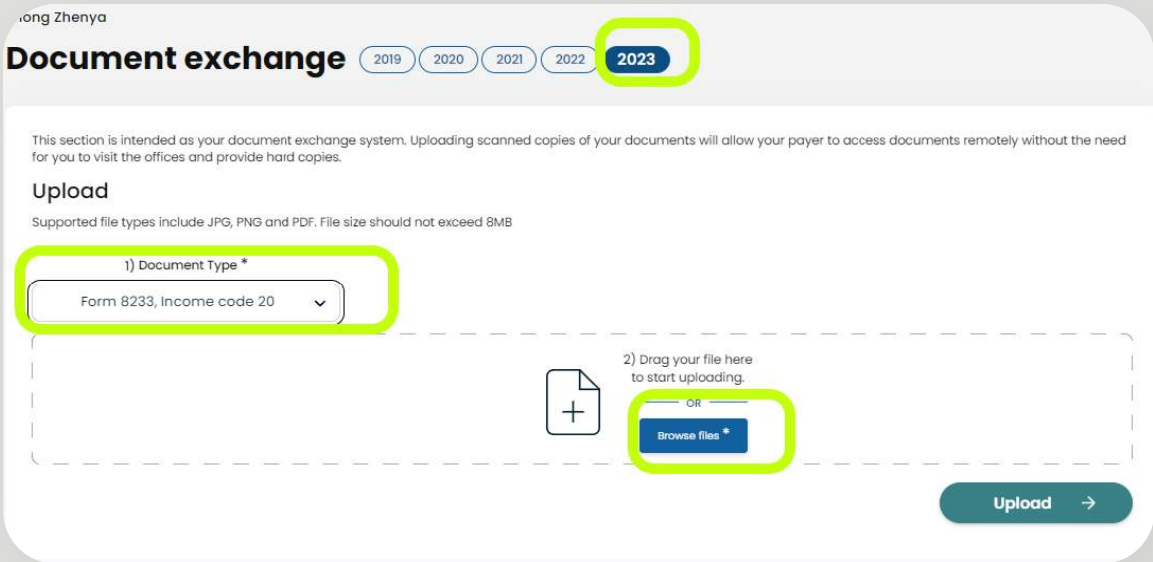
ıong Zhenya

Document exchange 2019 2020 2021 2022 2023

This section is intended as your document exchange system. Uploading scanned copies of your documents will allow your payer to access documents remotely without the need for you to visit the offices and provide hard copies.

Upload

Supported file types include JPG, PNG and PDF. File size should not exceed 8MB

1) Document Type *

Form 8233, Income code 20

2) Drag your file here to start uploading.

OR

Browse files *

Upload →